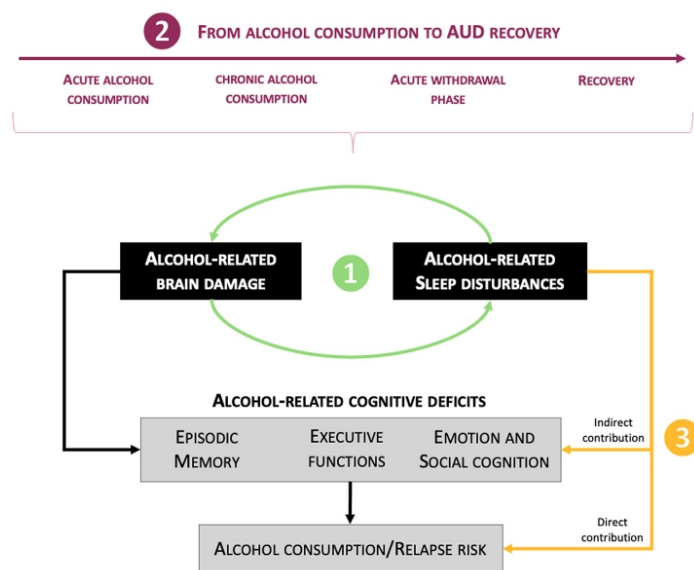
2 From alcohol consumption to AUD recovery

Acute alcohol consumption

Chronic alcohol consumption

Acute withdrawal phase

Recovery

Alcohol-related brain damage

1

Alcohol-related Sleep disturbances

Alcohol-related cognitive deficits

Episodic Memory

Executive functions

Emotion and Social cognition

Indirect contribution

3

Direct contribution

Alcohol consumption/Relapse risk